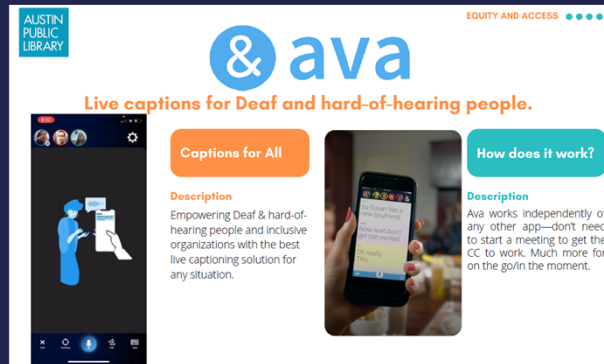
AUSTIN PUBLIC LIBRARY

EQUITY AND ACCESS

& ava

Live captions for Deaf and hard-of-hearing people.

Captions for All

Description

Empowering Deaf & hard-of-hearing people and inclusive organizations with the best live captioning solution for any situation.

So Susan has a new boyfriend

How well don't get too excited

Oh really Tiya

How does it work?

Description

Ava works independently o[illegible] any other app—don't need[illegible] to start a meeting to get the CC to work. Much more fo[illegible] on the go/in the moment.